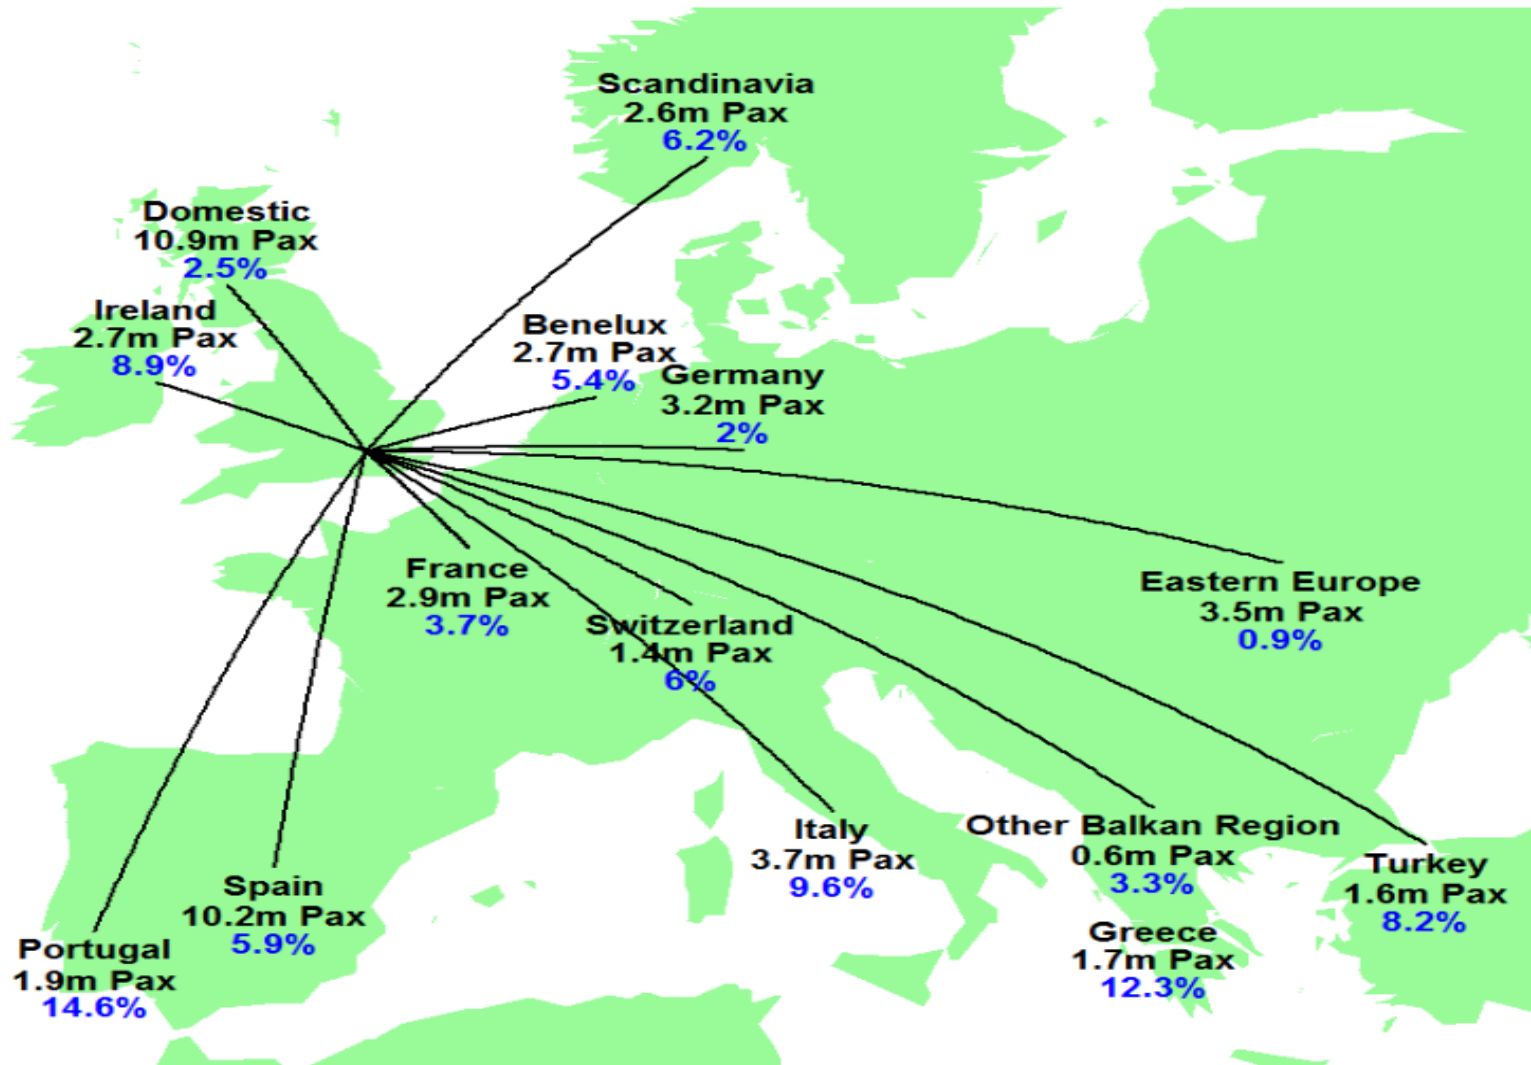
Scandinavia
2.6m Pax
6.2%

Domestic
10.9m Pax
2.5%

Ireland
2.7m Pax
8.9%

Benelux
2.7m Pax
5.4%

Germany
3.2m Pax
2%

France
2.9m Pax
3.7%

Switzerland
1.4m Pax
6%

Eastern Europe
3.5m Pax
0.9%

Italy
3.7m Pax
9.6%

Other Balkan Region
0.6m Pax
3.3%

Turkey
1.6m Pax
8.2%

Greece
1.7m Pax
12.3%

Spain
10.2m Pax
5.9%

Portugal
1.9m Pax
14.6%